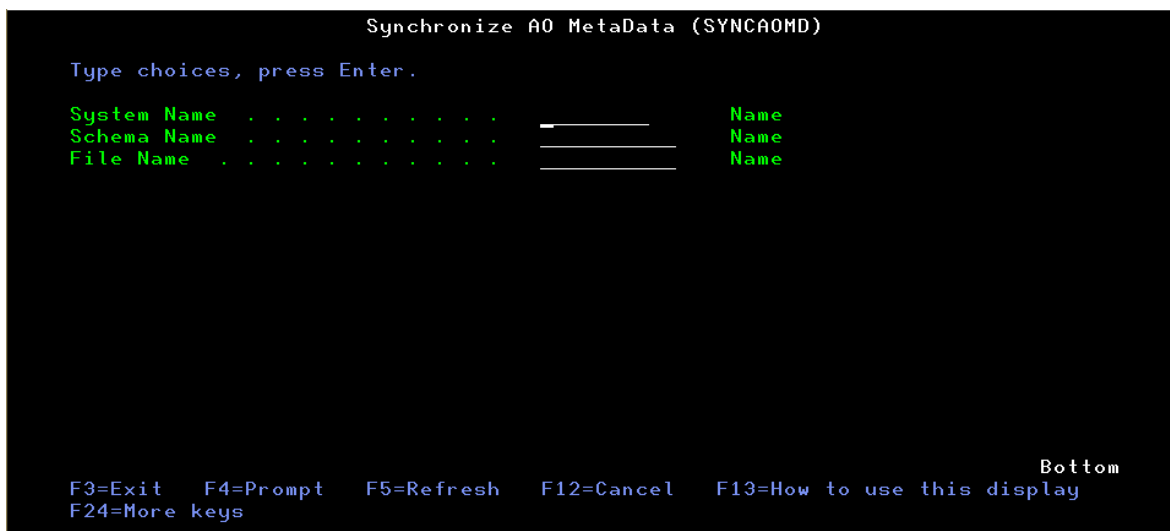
Synchronize AO MetaData (SYNCAOMD)

Type choices, press Enter.

System Name . . . . . . . . . . Name
Schema Name . . . . . . . . . . Name
File Name . . . . . . . . . . . Name

Bottom
F3=Exit F4=Prompt F5=Refresh F12=Cancel F13=How to use this display
F24=More keys